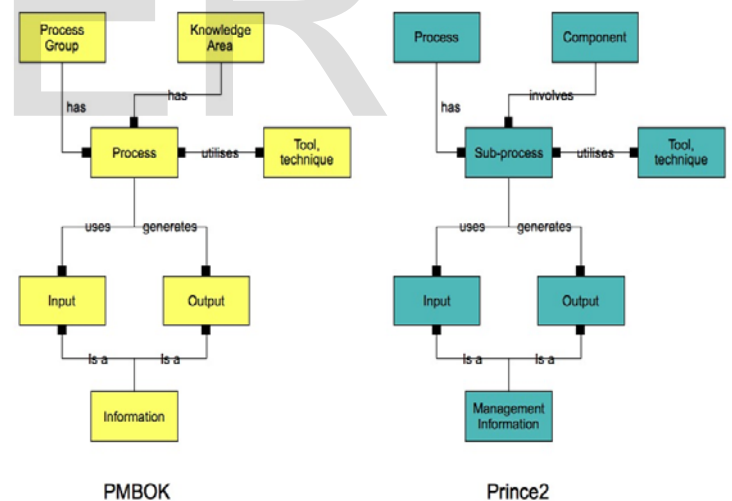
Process Group

Knowledge Area

has

has

Process

utilises

Tool, technique

uses

generates

Input

Output

Is a

Is a

Information

PMBOK

Process

Component

has

involves

Sub-process

utilises

Tool, technique

uses

generates

Input

Output

Is a

Is a

Management Information

Prince2